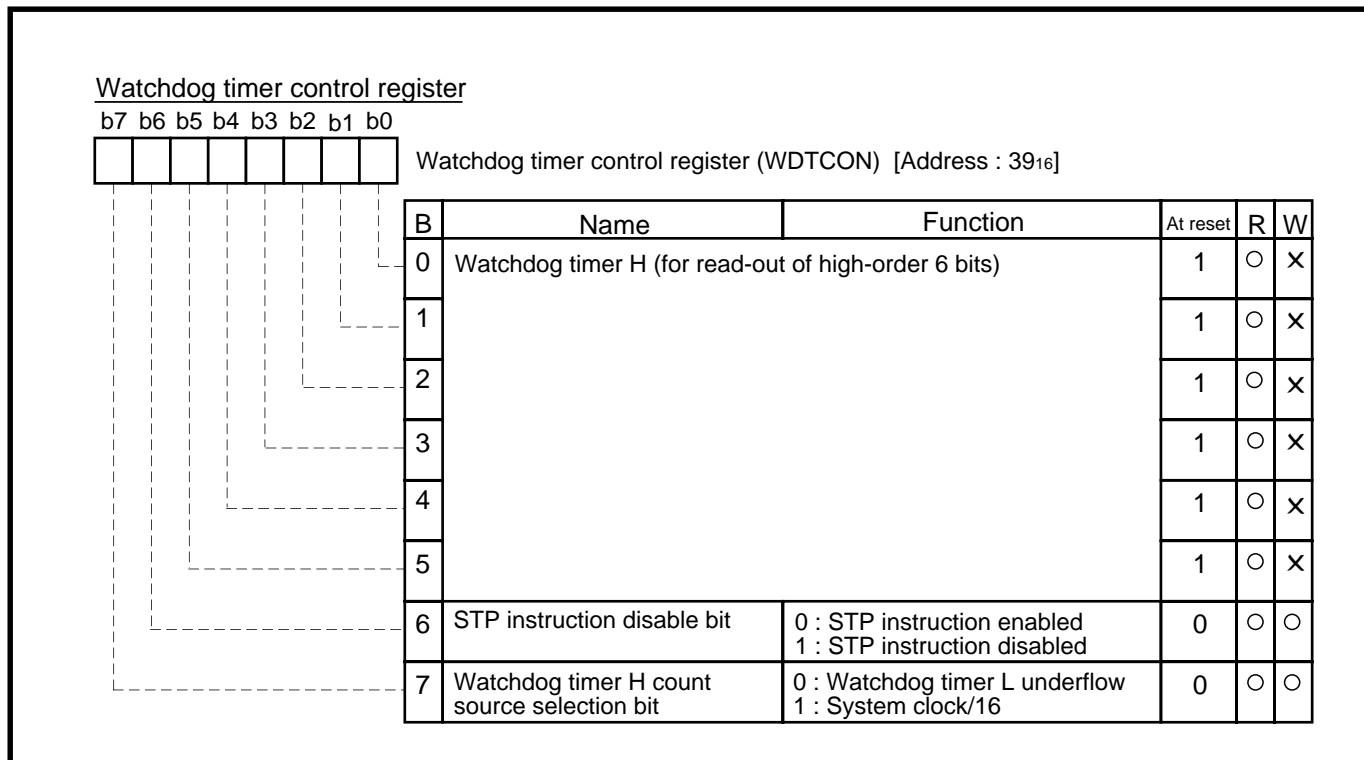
Watchdog timer control register

b7 b6 b5 b4 b3 b2 b1 b0

Watchdog timer control register (WDTCON) [Address : $39_{16}$]

| B | Name | Function | At reset | R | W |
|---|---|---|---|---|---|
| 0 | Watchdog timer H (for read-out of high-order 6 bits) | | 1 | ○ | × |
| 1 | | | 1 | ○ | × |
| 2 | | | 1 | ○ | × |
| 3 | | | 1 | ○ | × |
| 4 | | | 1 | ○ | × |
| 5 | | | 1 | ○ | × |
| 6 | STP instruction disable bit | 0 : STP instruction enabled<br>1 : STP instruction disabled | 0 | ○ | ○ |
| 7 | Watchdog timer H count source selection bit | 0 : Watchdog timer L underflow<br>1 : System clock/16 | 0 | ○ | ○ |